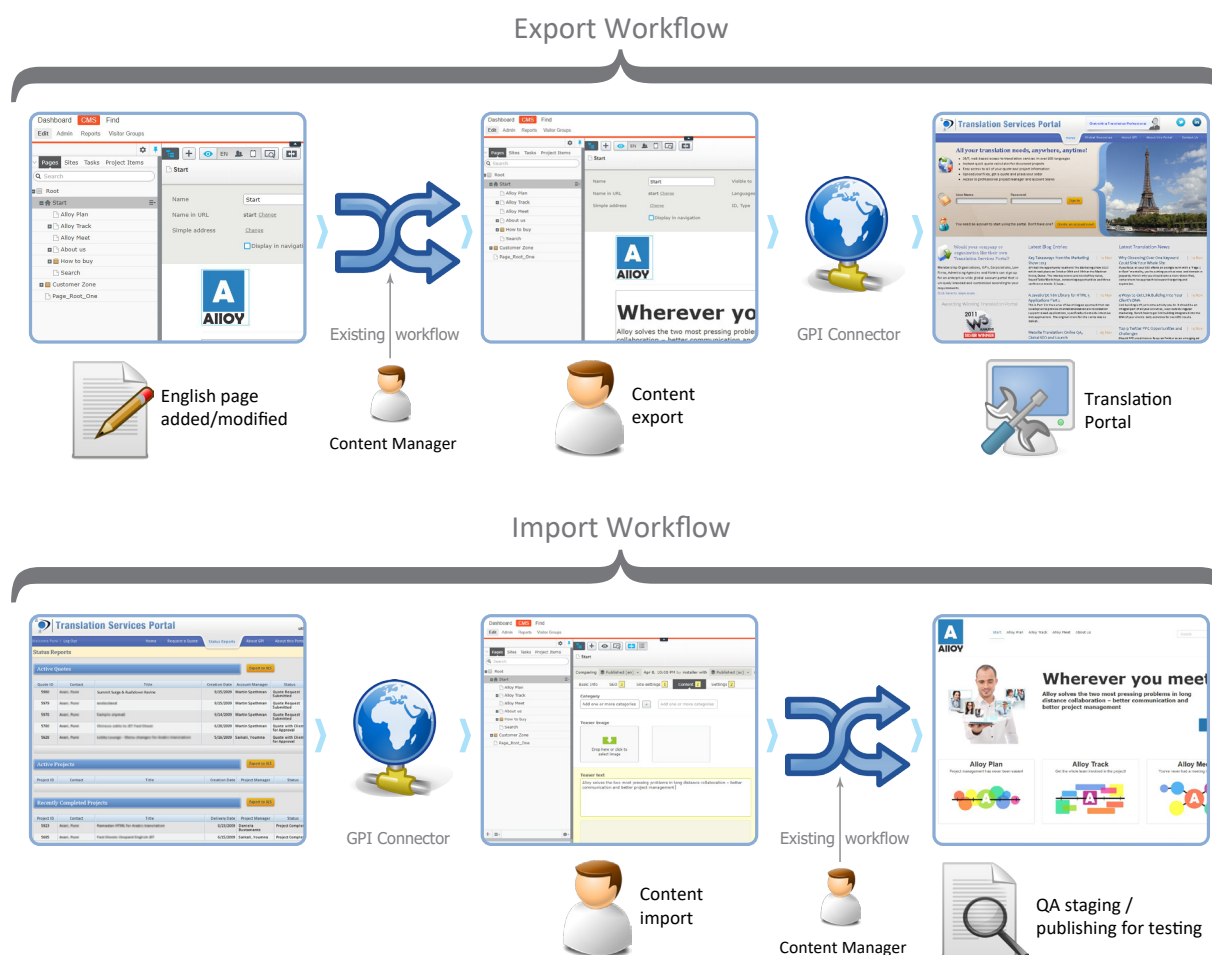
Export Workflow

Dashboard CMS Find
Edit Admin Reports Visitor Groups

Pages Sites Tasks Project Items

Root
Start
Alloy Plan
Alloy Track
Alloy Meet
About us
How to buy
Search
Customer Zone
Page_Root_One

Start
Name Start
Name in URL start Change
Simple address Change
Display in navigation

Alloy

English page added/modified

Existing workflow

Content Manager

Wherever yo
Alloy solves the two most pressing problem collaboration – better communication and

Content export

GPI Connector

Translation Services Portal

All your translation needs, anywhere, anytime!

Translation Portal

Import Workflow

Translation Services Portal

Status Reports
Active Quotes
Active Projects
Recently Completed Projects

GPI Connector

Dashboard CMS Find
Edit Admin Reports Visitor Groups

Content import

Existing workflow

Content Manager

Alloy

Wherever you meet
Alloy solves the two most pressing problems in long distance collaboration – better communication and better project management

Alloy Plan
Alloy Track
Alloy Me

QA staging / publishing for testing